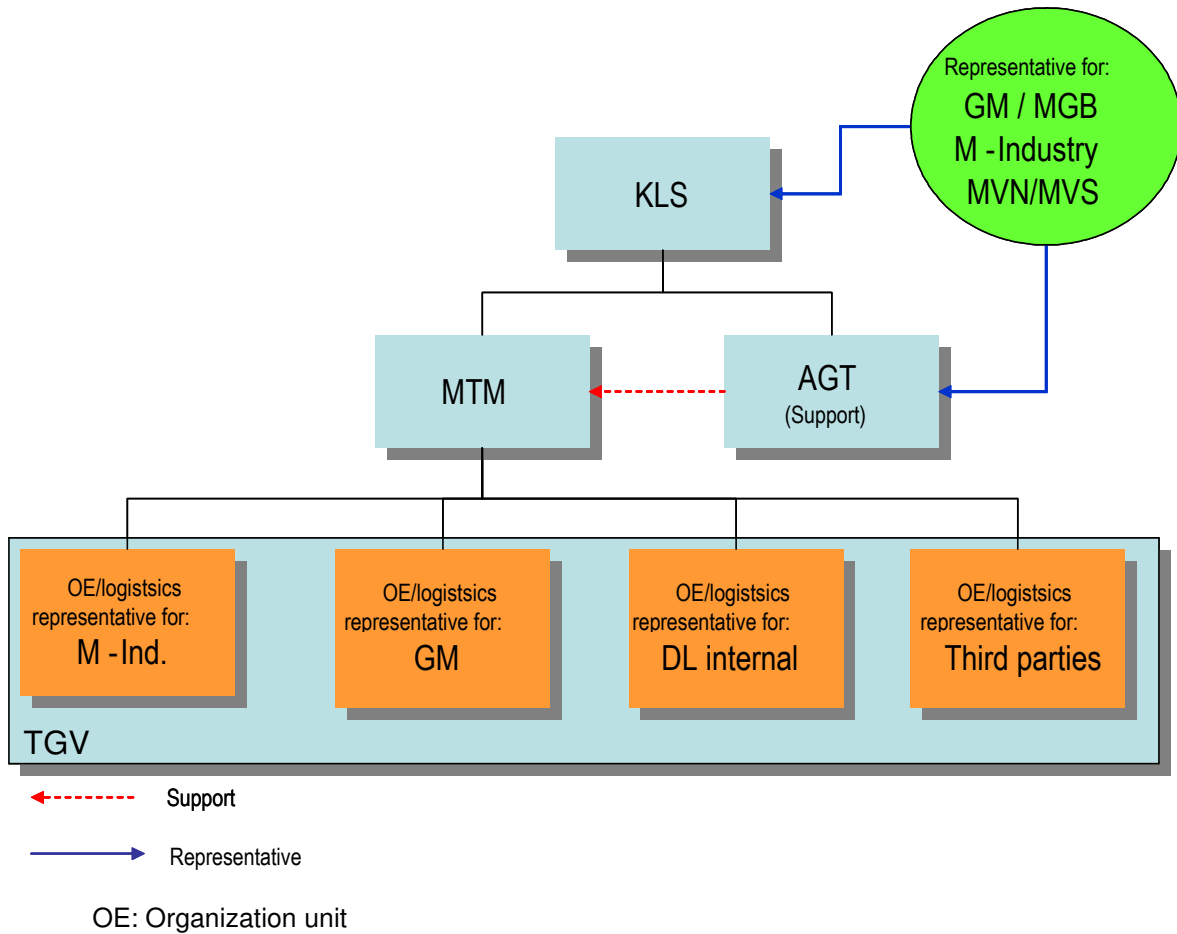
Representative for:
GM / MGB
M -Industry
MVN/MVS

KLS

MTM

AGT
(Support)

OE/logistsics representative for:
M -Ind.

OE/logistsics representative for:
GM

OE/logistsics representative for:
DL internal

OE/logistsics representative for:
Third parties

TGV

Support

Representative

OE: Organization unit